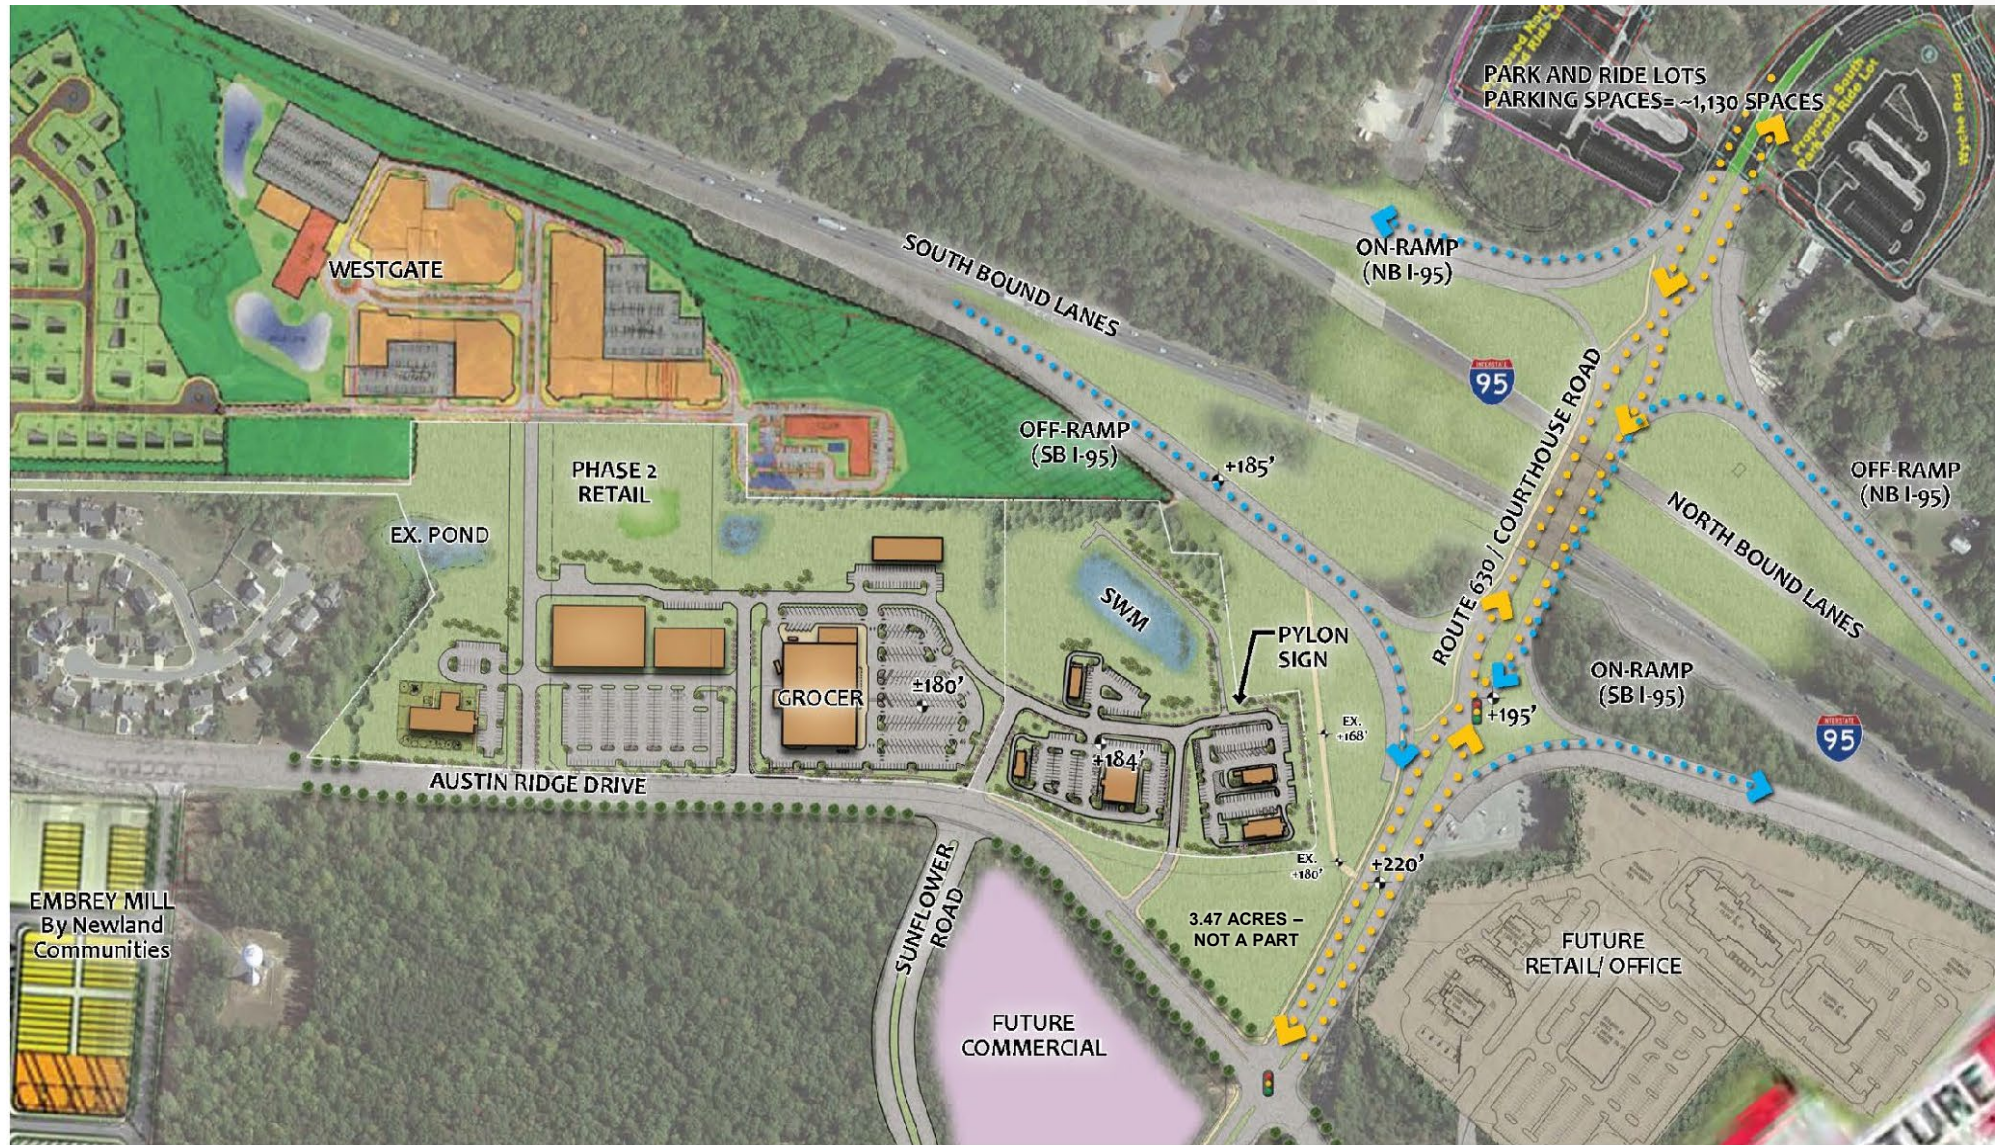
PARK AND RIDE LOTS
PARKING SPACES= ~1,130 SPACES

Proposed South Park and Ride Lot

Wyche Road

WESTGATE

SOUTH BOUND LANES

ON-RAMP
(NB I-95)

95

ROUTE 630 / COURTHOUSE ROAD

OFF-RAMP
(SB I-95)

+185'

OFF-RAMP
(NB I-95)

NORTH BOUND LANES

PHASE 2
RETAIL

EX. POND

SWM

PYLON
SIGN

ON-RAMP
(SB I-95)

GROCER

±180'

+184'

EX. +168'

+195'

95

AUSTIN RIDGE DRIVE

EX. +180'

+220'

EMBREY MILL
By Newland
Communities

SUNFLOWER ROAD

3.47 ACRES –
NOT A PART

FUTURE
RETAIL/ OFFICE

FUTURE
COMMERCIAL

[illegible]TURE